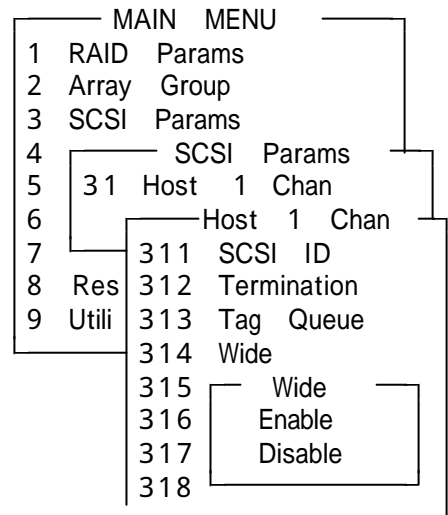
MAIN MENU
1 RAID Params
2 Array Group
3 SCSI Params
4
5
6
7
8 Res
9 Utili

SCSI Params
31 Host 1 Chan

Host 1 Chan
311 SCSI ID
312 Termination
313 Tag Queue
314 Wide
315
316
317
318

Wide
Enable
Disable